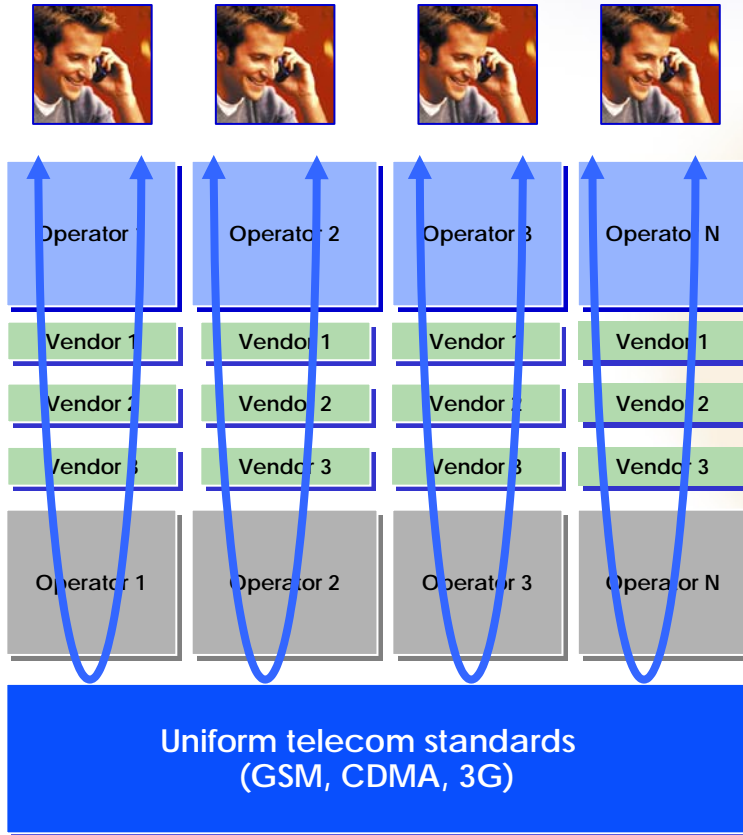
Operator 1
Operator 2
Operator 3
Operator N

Vendor 1
Vendor 1
Vendor 1
Vendor 1

Vendor 2
Vendor 2
Vendor 2
Vendor 2

Vendor 3
Vendor 3
Vendor 3
Vendor 3

Operator 1
Operator 2
Operator 3
Operator N

Uniform telecom standards
(GSM, CDMA, 3G)